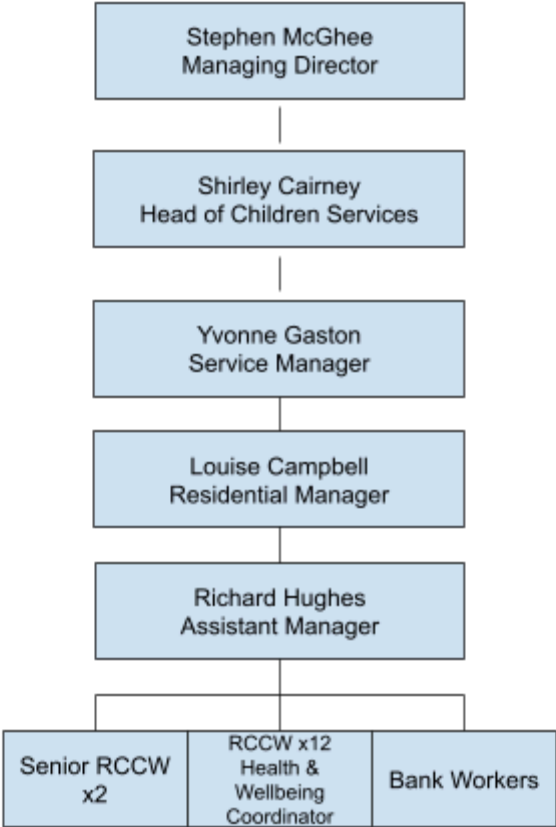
Stephen McGhee
Managing Director

Shirley Cairney
Head of Children Services

Yvonne Gaston
Service Manager

Louise Campbell
Residential Manager

Richard Hughes
Assistant Manager

Senior RCCW x2

RCCW x12
Health & Wellbeing Coordinator

Bank Workers